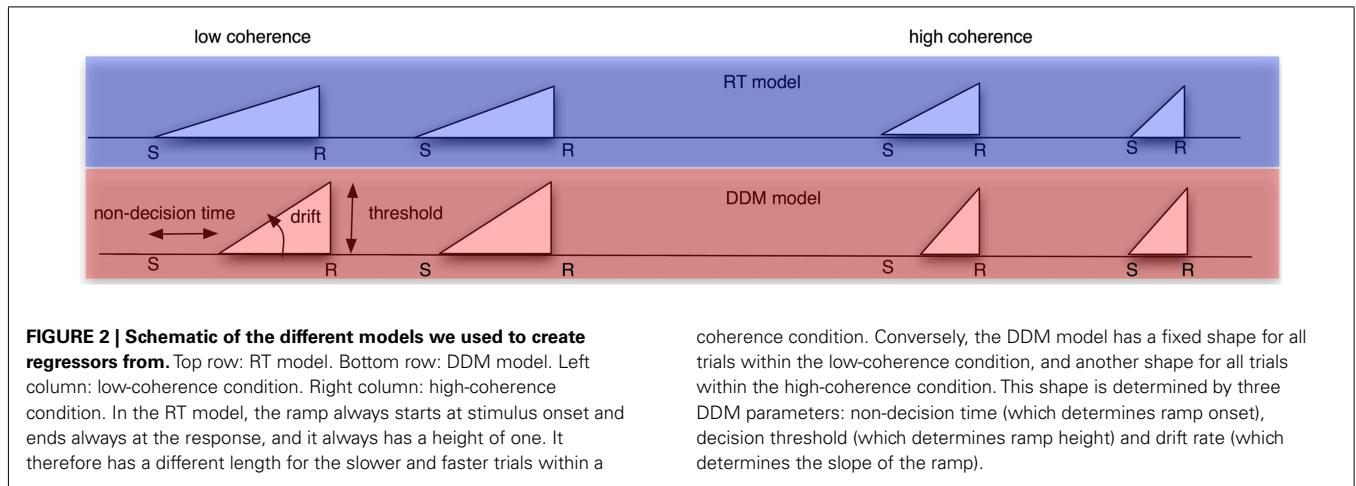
low coherence

high coherence

RT model

S R S R S R S R

DDM model

non-decision time

drift

threshold

S R S R S R S R

**FIGURE 2 | Schematic of the different models we used to create regressors from.** Top row: RT model. Bottom row: DDM model. Left column: low-coherence condition. Right column: high-coherence condition. In the RT model, the ramp always starts at stimulus onset and ends always at the response, and it always has a height of one. It therefore has a different length for the slower and faster trials within a coherence condition. Conversely, the DDM model has a fixed shape for all trials within the low-coherence condition, and another shape for all trials within the high-coherence condition. This shape is determined by three DDM parameters: non-decision time (which determines ramp onset), decision threshold (which determines ramp height) and drift rate (which determines the slope of the ramp).